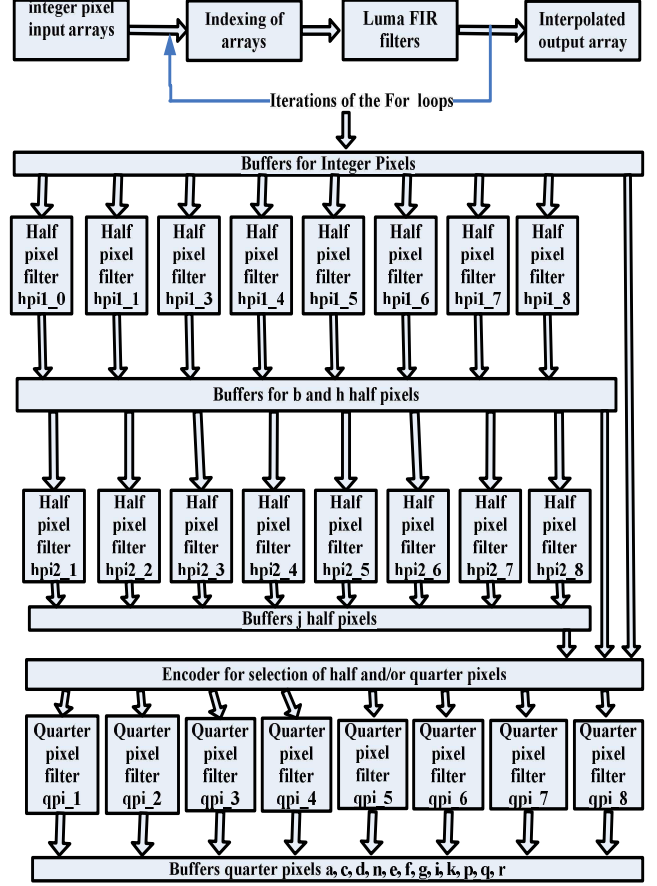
integer pixel input arrays

Indexing of arrays

Luma FIR filters

Interpolated output array

Iterations of the For loops

Buffers for Integer Pixels

Half pixel filter hpi1_0

Half pixel filter hpi1_1

Half pixel filter hpi1_3

Half pixel filter hpi1_4

Half pixel filter hpi1_5

Half pixel filter hpi1_6

Half pixel filter hpi1_7

Half pixel filter hpi1_8

Buffers for b and h half pixels

Half pixel filter hpi2_1

Half pixel filter hpi2_2

Half pixel filter hpi2_3

Half pixel filter hpi2_4

Half pixel filter hpi2_5

Half pixel filter hpi2_6

Half pixel filter hpi2_7

Half pixel filter hpi2_8

Buffers j half pixels

Encoder for selection of half and/or quarter pixels

Quarter pixel filter qpi_1

Quarter pixel filter qpi_2

Quarter pixel filter qpi_3

Quarter pixel filter qpi_4

Quarter pixel filter qpi_5

Quarter pixel filter qpi_6

Quarter pixel filter qpi_7

Quarter pixel filter qpi_8

Buffers quarter pixels a, c, d, n, e, f, g, i, k, p, q, r